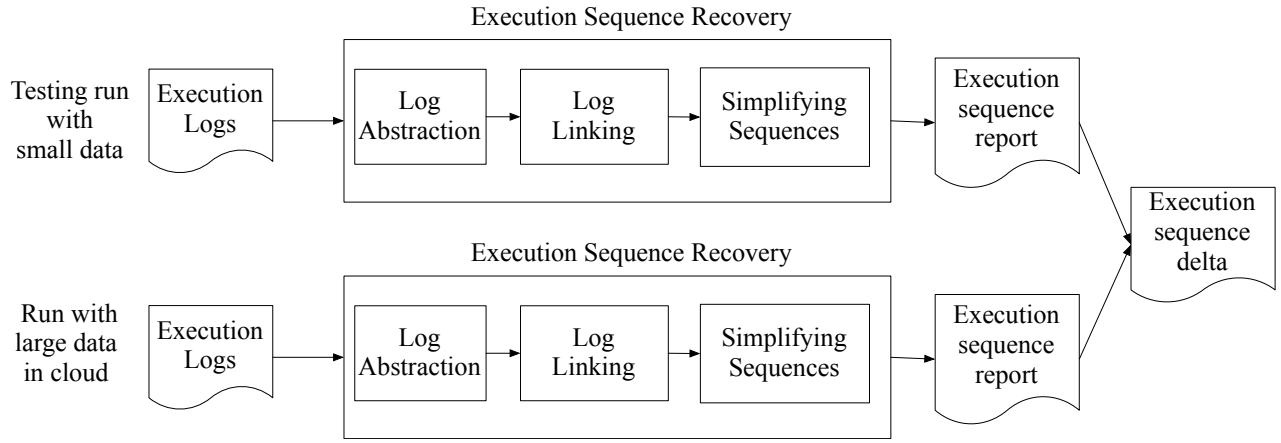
Execution Sequence Recovery

Testing run with small data

Execution Logs

Log Abstraction

Log Linking

Simplifying Sequences

Execution sequence report

Execution sequence delta

Execution Sequence Recovery

Run with large data in cloud

Execution Logs

Log Abstraction

Log Linking

Simplifying Sequences

Execution sequence report